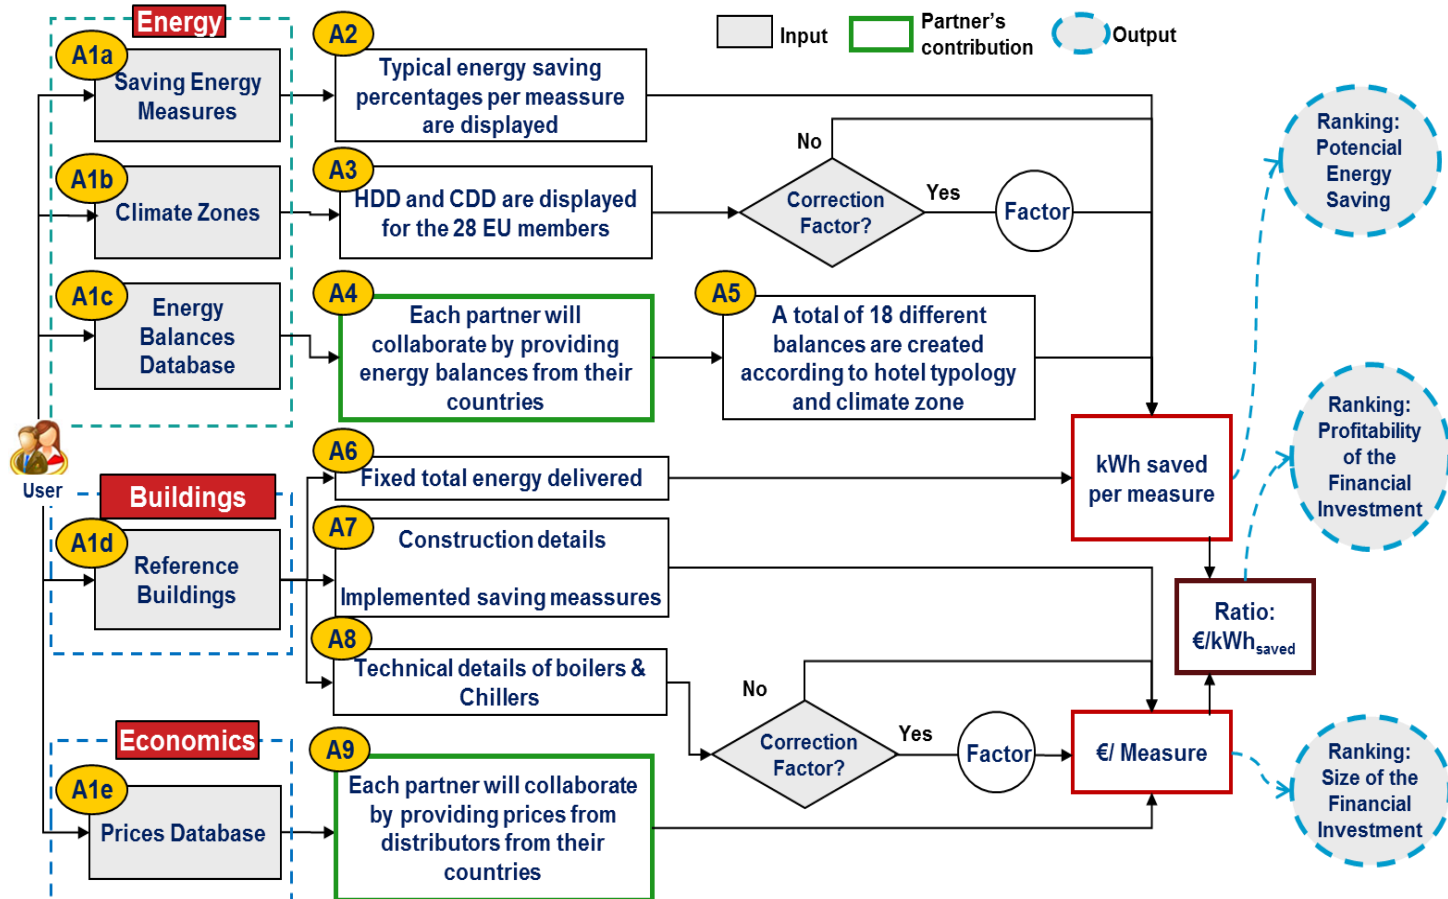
Energy

A1a
Saving Energy Measures

A1b
Climate Zones

A1c
Energy Balances Database

User

Buildings

A1d
Reference Buildings

Economics

A1e
Prices Database

Input
Partner's contribution
Output

A2
Typical energy saving percentages per meassure are displayed

A3
HDD and CDD are displayed for the 28 EU members

No
Correction Factor?
Yes
Factor

A4
Each partner will collaborate by providing energy balances from their countries

A5
A total of 18 different balances are created according to hotel typology and climate zone

A6
Fixed total energy delivered

A7
Construction details

Implemented saving meassures

A8
Technical details of boilers & Chillers

No
Correction Factor?
Yes
Factor

A9
Each partner will collaborate by providing prices from distributors from their countries

kWh saved per measure

Ratio: €/kWh$_{saved}$

€/ Measure

Ranking: Potencial Energy Saving

Ranking: Profitability of the Financial Investment

Ranking: Size of the Financial Investment